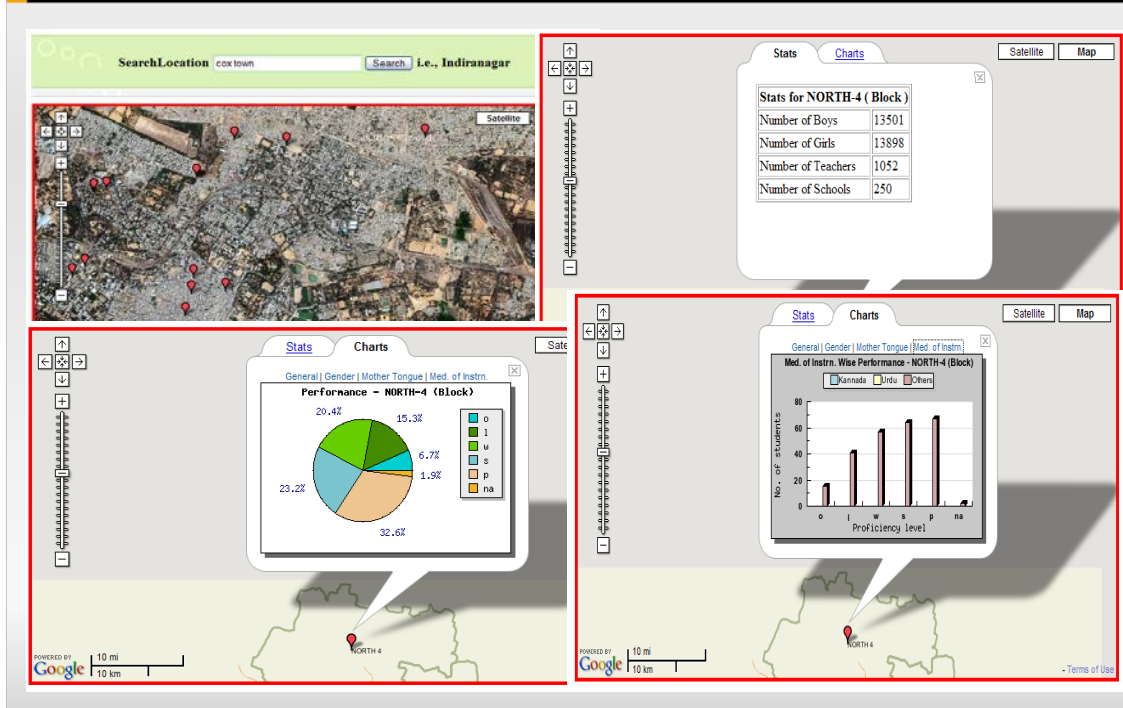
SearchLocation cox town Search i.e., Indiranagar

Satellite

Stats Charts

Satellite Map

Stats for NORTH-4 ( Block )

| Stats for NORTH-4 ( Block ) | |
|---|---|
| Number of Boys | 13501 |
| Number of Girls | 13898 |
| Number of Teachers | 1052 |
| Number of Schools | 250 |

Stats Charts

Sate

General | Gender | Mother Tongue | Med. of Instrn.

Performance - NORTH-4 (Block)

20.4%
15.3%
6.7%
1.9%
23.2%
32.6%

o
l
w
s
p
na

NORTH 4

POWERED BY Google 10 mi 10 km

Stats Charts

Satellite Map

General | Gender | Mother Tongue | Med. of Instrn.

Med. of Instrn. Wise Performance - NORTH-4 (Block)

Kannada Urdu Others

80
60
40
20
0

No. of students

o l w s p na

Proficiency level

NORTH 4

POWERED BY Google 10 mi 10 km

- Terms of Use